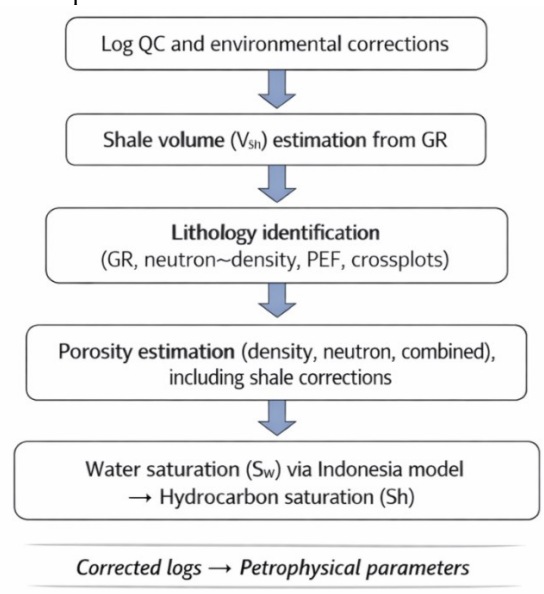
Log QC and environmental corrections

Shale volume ($V_{Sh}$) estimation from GR

Lithology identification
(GR, neutron~density, PEF, crossplots)

Porosity estimation (density, neutron, combined), including shale corrections

Water saturation ($S_W$) via Indonesia model
→ Hydrocarbon saturation (Sh)

Corrected logs → Petrophysical parameters